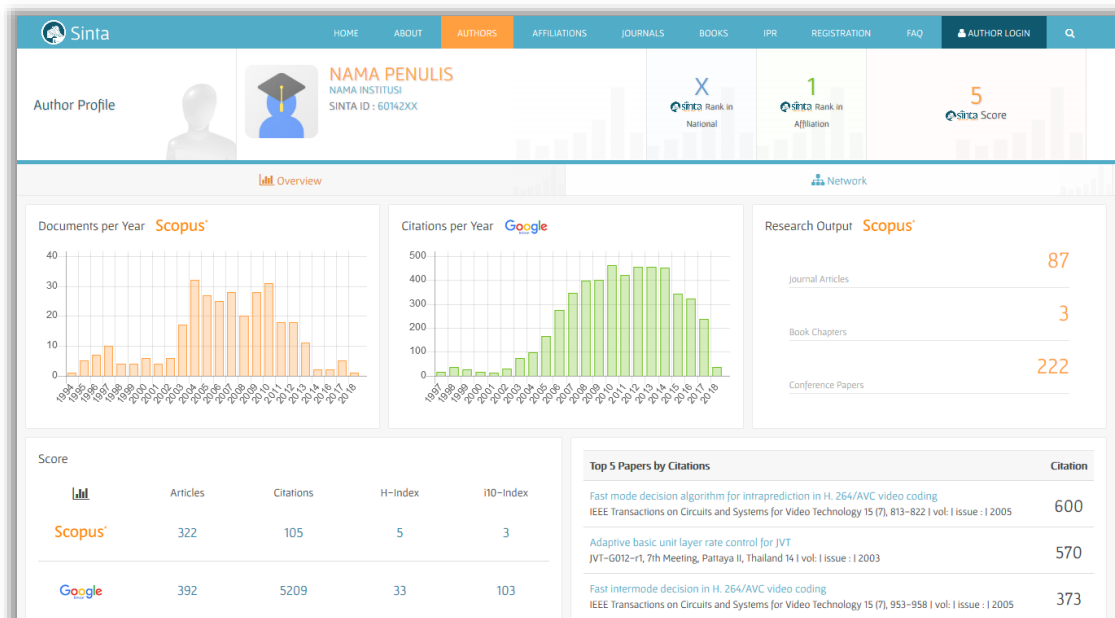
Sinta

HOME ABOUT AUTHORS AFFILIATIONS JOURNALS BOOKS IPR REGISTRATION FAQ AUTHOR LOGIN

Author Profile

NAMA PENULIS
NAMA INSTITUSI
SINTA ID : 60142XX

X
sinta Rank in National

1
sinta Rank in Affiliation

5
sinta Score

Overview

Network

Documents per Year Scopus

40
30
20
10
0

1994 1995 1996 1997 1998 1999 2000 2001 2002 2003 2004 2005 2006 2007 2008 2009 2010 2011 2012 2013 2014 2015 2016 2017 2018

Citations per Year Google

500
400
300
200
100
0

1997 1998 1999 2000 2001 2002 2003 2004 2005 2006 2007 2008 2009 2010 2011 2012 2013 2014 2015 2016 2017 2018

Research Output Scopus

87
Journal Articles

3
Book Chapters

222
Conference Papers

Score

| | Articles | Citations | H-Index | i10-Index |
|---|---|---|---|---|
| Scopus | 322 | 105 | 5 | 3 |
| Google | 392 | 5209 | 33 | 103 |

| Top 5 Papers by Citations | Citation |
|---|---|
| Fast mode decision algorithm for intraprediction in H. 264/AVC video coding<br>IEEE Transactions on Circuits and Systems for Video Technology 15 (7), 813–822 \| vol: \| issue : \| 2005 | 600 |
| Adaptive basic unit layer rate control for JVT<br>JVT-G012-r1, 7th Meeting, Pattaya II, Thailand 14 \| vol: \| issue : \| 2003 | 570 |
| Fast intermode decision in H. 264/AVC video coding<br>IEEE Transactions on Circuits and Systems for Video Technology 15 (7), 953–958 \| vol: \| issue : \| 2005 | 373 |